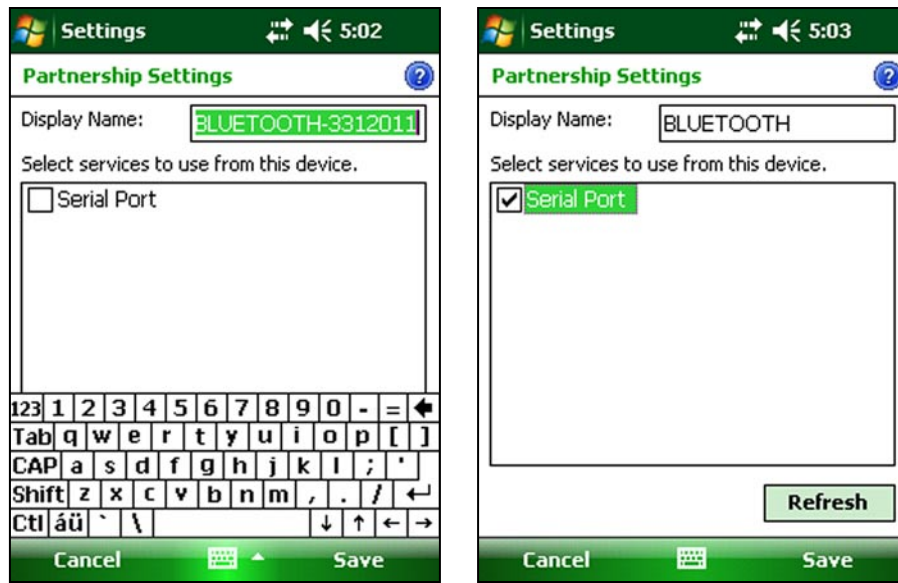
Settings 5:02

Partnership Settings

Display Name: BLUETOOTH-3312011

Select services to use from this device.

Serial Port

123 1 2 3 4 5 6 7 8 9 0 - =
Tab q w e r t y u i o p [ ]
CAP a s d f g h j k l ; '
Shift z x c v b n m , . /
Ctl áü ` \ ↓ ↑ ← →

Cancel Save

Settings 5:03

Partnership Settings

Display Name: BLUETOOTH

Select services to use from this device.

Serial Port

Refresh

Cancel Save